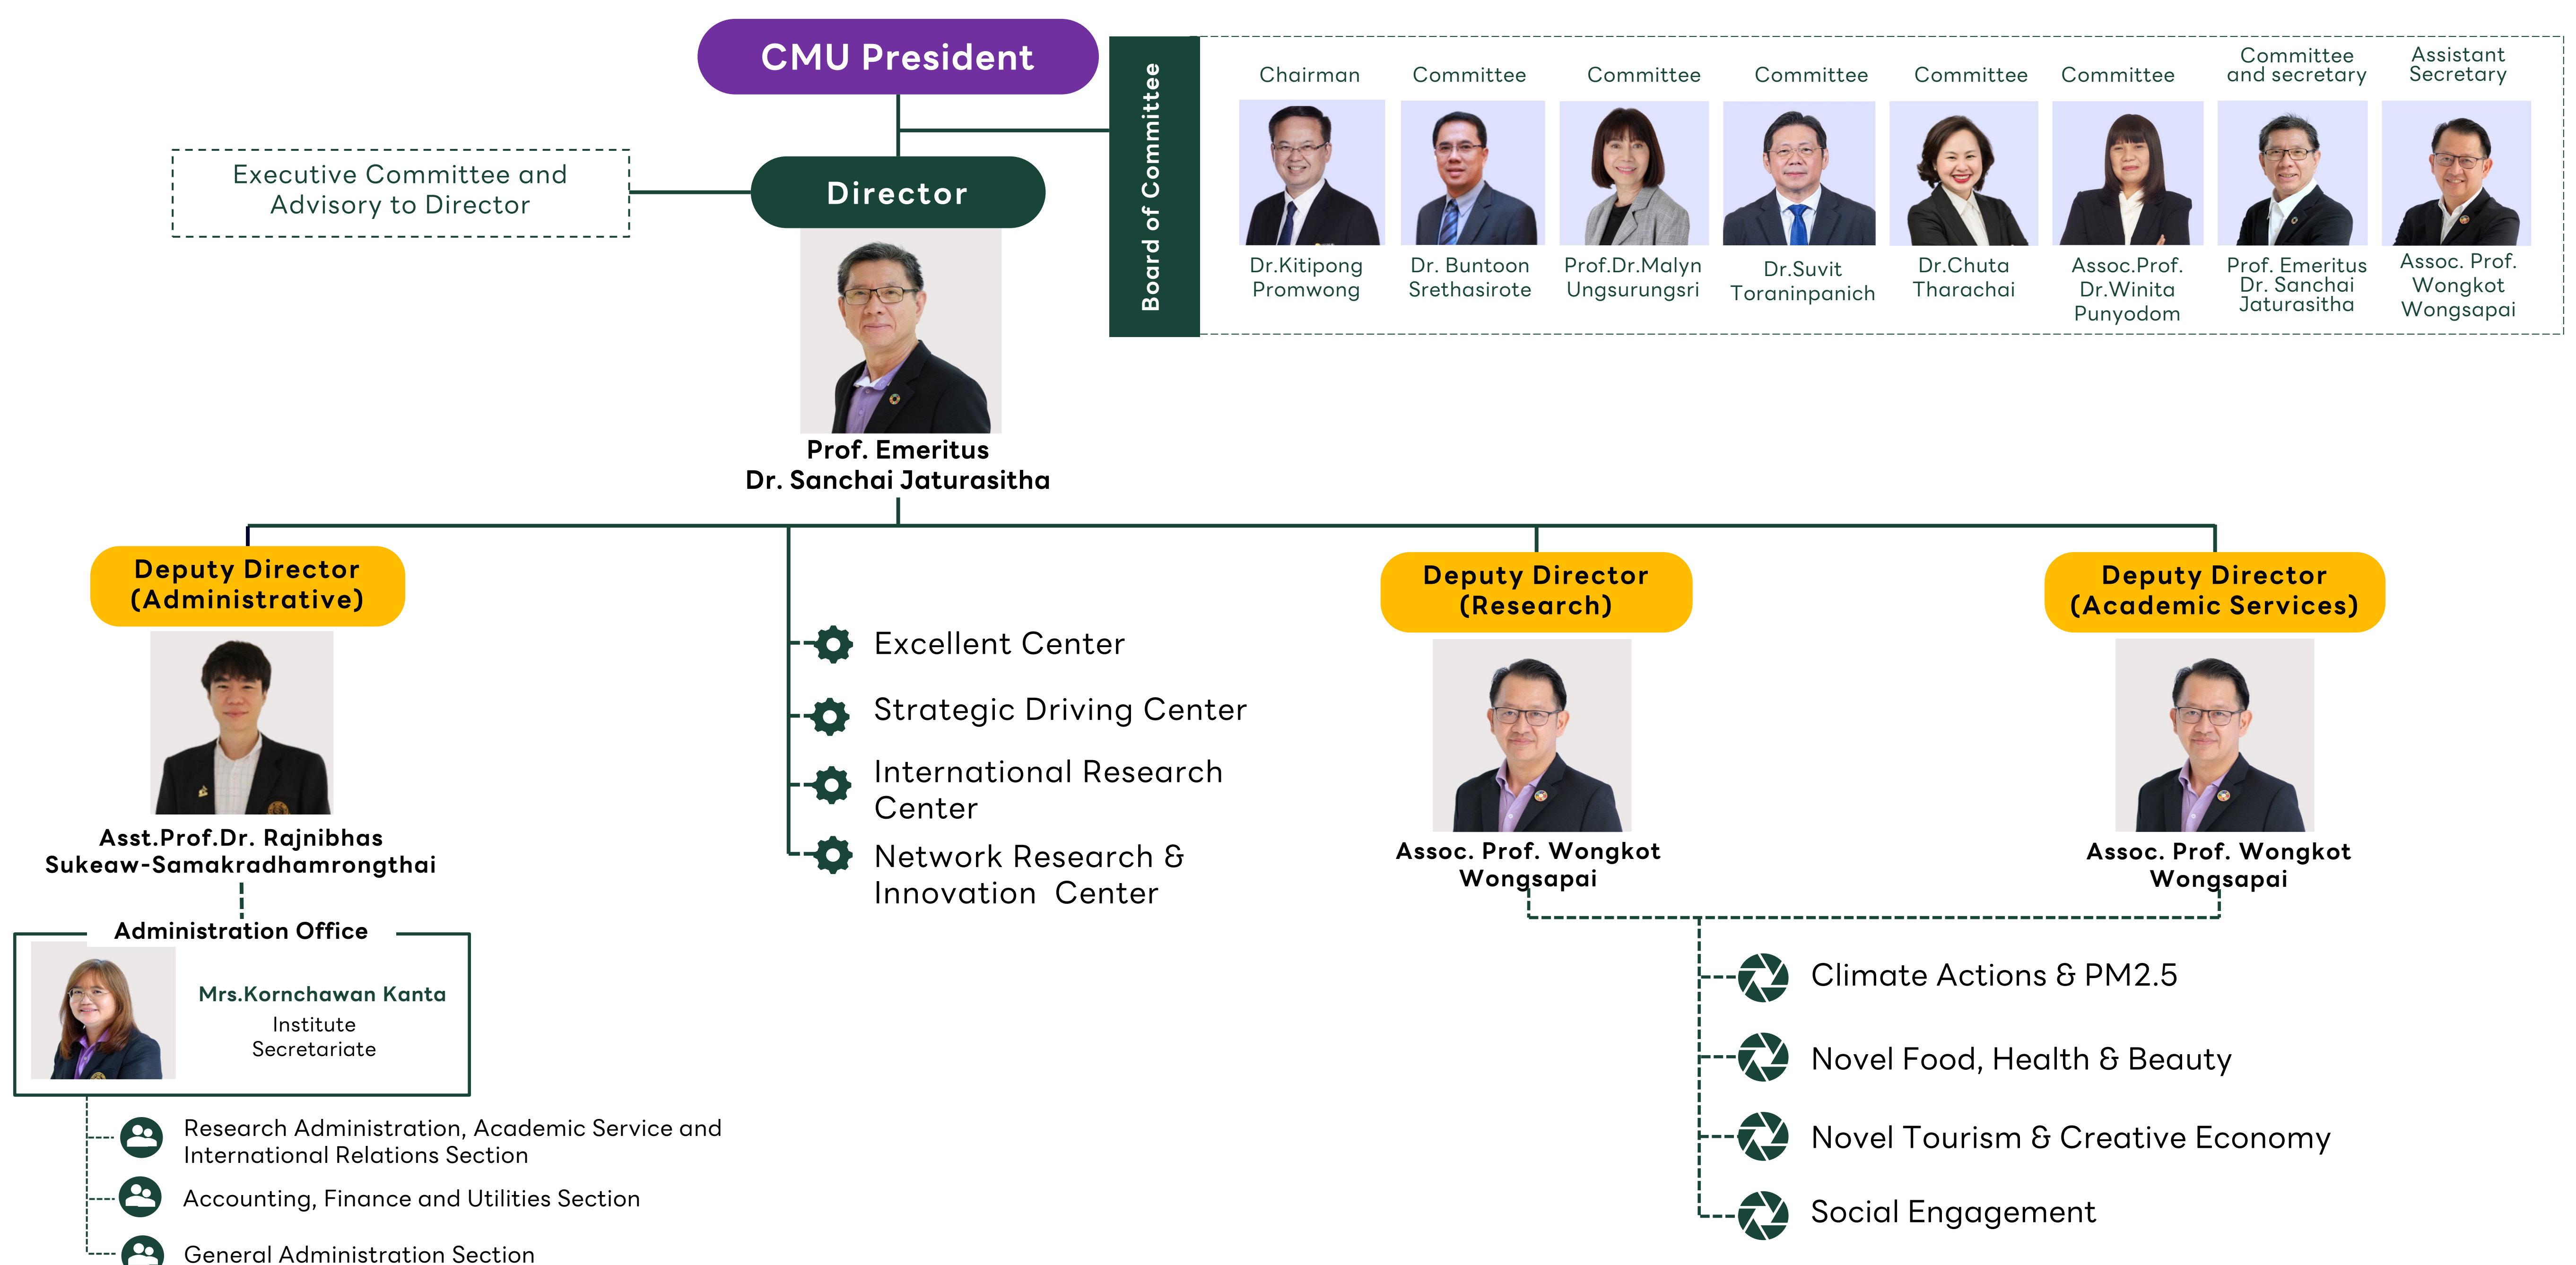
CMU President

Executive Committee and Advisory to Director

Director

Prof. Emeritus Dr. Sanchai Jaturasitha

Board of Committee

| Chairman | Committee | Committee | Committee | Committee | Committee | Committee and secretary | Assistant Secretary |
|---|---|---|---|---|---|---|---|
| Dr.Kitipong Promwong | Dr. Buntoon Srethasirote | Prof.Dr.Malyn Ungsurungsri | Dr.Suvit Toraninpanich | Dr.Chuta Tharachai | Assoc.Prof. Dr.Winita Punyodom | Prof. Emeritus Dr. Sanchai Jaturasitha | Assoc. Prof. Wongkot Wongsapai |

Deputy Director (Administrative)

Asst.Prof.Dr. Rajnibhas Sukeaw-Samakradhamrongthai

Administration Office

Mrs.Kornchawan Kanta
Institute Secretariate

Research Administration, Academic Service and International Relations Section

Accounting, Finance and Utilities Section

General Administration Section

Excellent Center

Strategic Driving Center

International Research Center

Network Research & Innovation Center

Deputy Director (Research)

Assoc. Prof. Wongkot Wongsapai

Deputy Director (Academic Services)

Assoc. Prof. Wongkot Wongsapai

Climate Actions & PM2.5

Novel Food, Health & Beauty

Novel Tourism & Creative Economy

Social Engagement